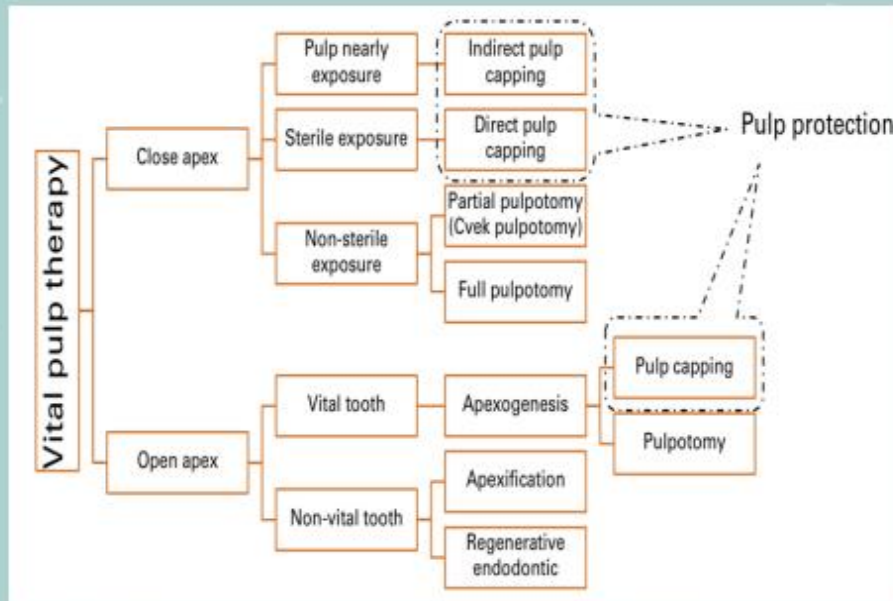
Vital pulp therapy

Close apex

Pulp nearly exposure

Indirect pulp capping

Sterile exposure

Direct pulp capping

Pulp protection

Non-sterile exposure

Partial pulpotomy (Cvek pulpotomy)

Full pulpotomy

Open apex

Vital tooth

Apexogenesis

Pulp capping

Pulpotomy

Non-vital tooth

Apexification

Regenerative endodontic